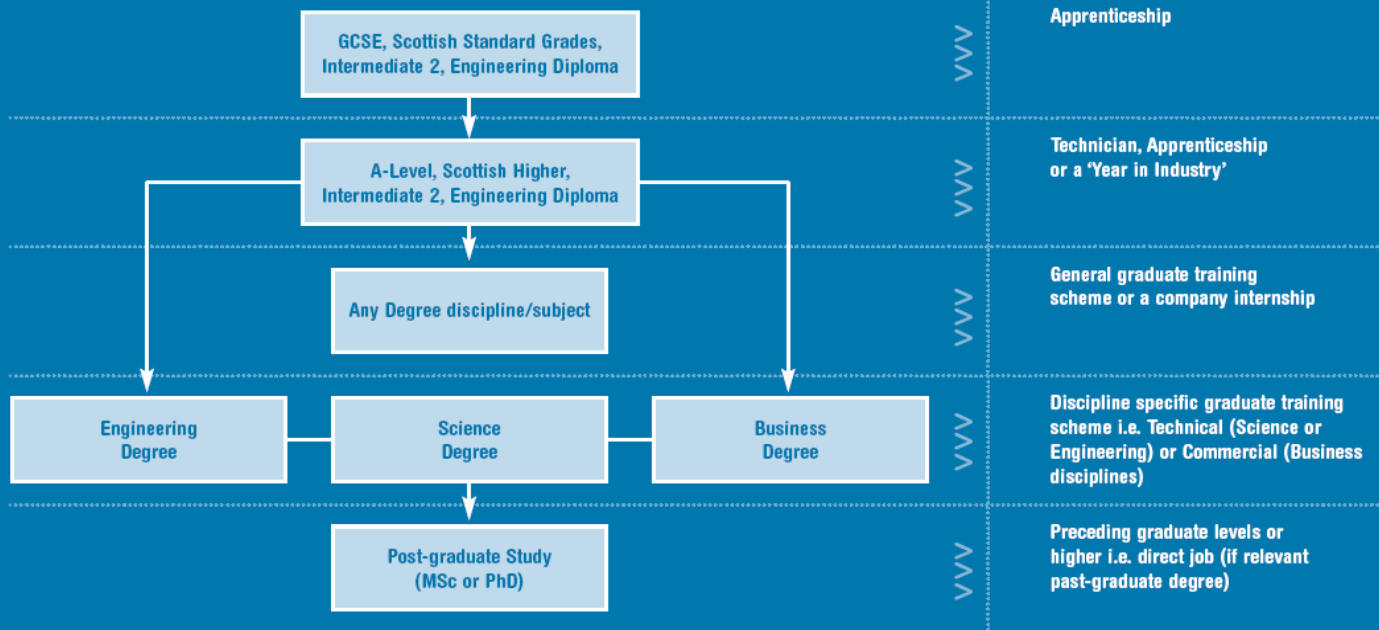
GCSE, Scottish Standard Grades, Intermediate 2, Engineering Diploma

Apprenticeship

A-Level, Scottish Higher, Intermediate 2, Engineering Diploma

Technician, Apprenticeship or a 'Year in Industry'

Any Degree discipline/subject

General graduate training scheme or a company internship

Engineering Degree

Science Degree

Business Degree

Discipline specific graduate training scheme i.e. Technical (Science or Engineering) or Commercial (Business disciplines)

Post-graduate Study (MSc or PhD)

Preceding graduate levels or higher i.e. direct job (if relevant past-graduate degree)